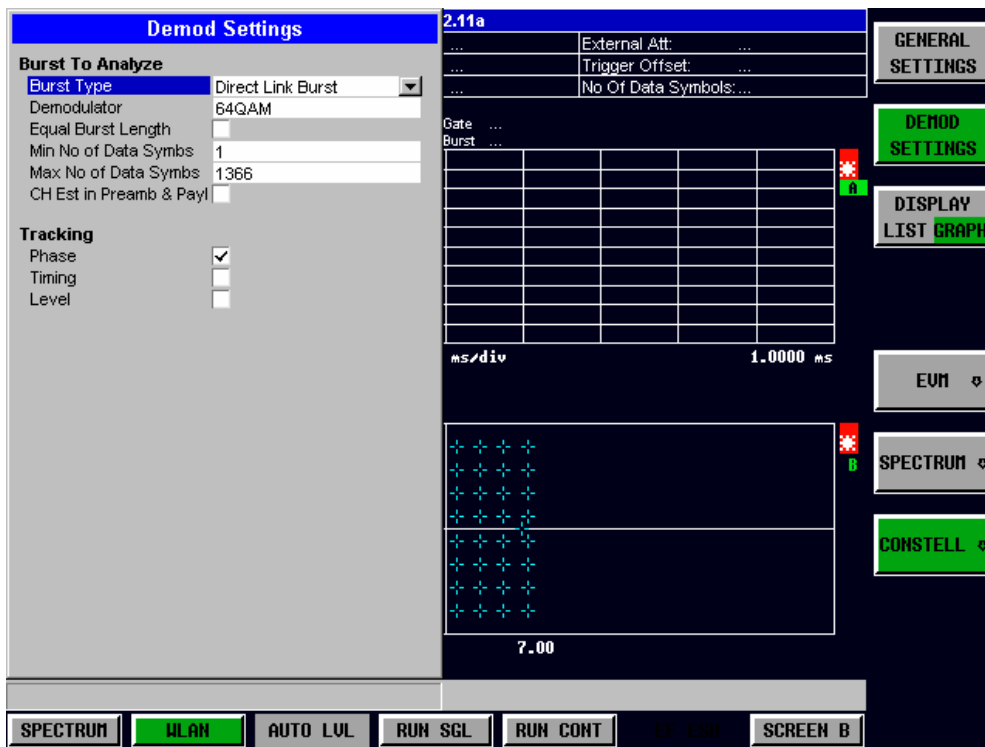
Demod Settings

Burst To Analyze

| | |
|---|---|
| Burst Type | Direct Link Burst |
| Demodulator | 64QAM |
| Equal Burst Length | |
| Min No of Data Symbs | 1 |
| Max No of Data Symbs | 1366 |
| CH Est in Preamb & Payl | |

Tracking

Phase ✓
Timing
Level

2.11a

| | | |
|---|---|---|
| ... | External Att: | ... |
| ... | Trigger Offset: | ... |
| ... | No Of Data Symbols: | ... |

Gate ...
Burst ...

A

ms/div 1.0000 ms

B

7.00

GENERAL SETTINGS

DEMOD SETTINGS

DISPLAY LIST GRAPH

EVM

SPECTRUM

CONSTELL

SPECTRUM WLAN AUTO LVL RUN SGL RUN CONT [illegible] SCREEN B